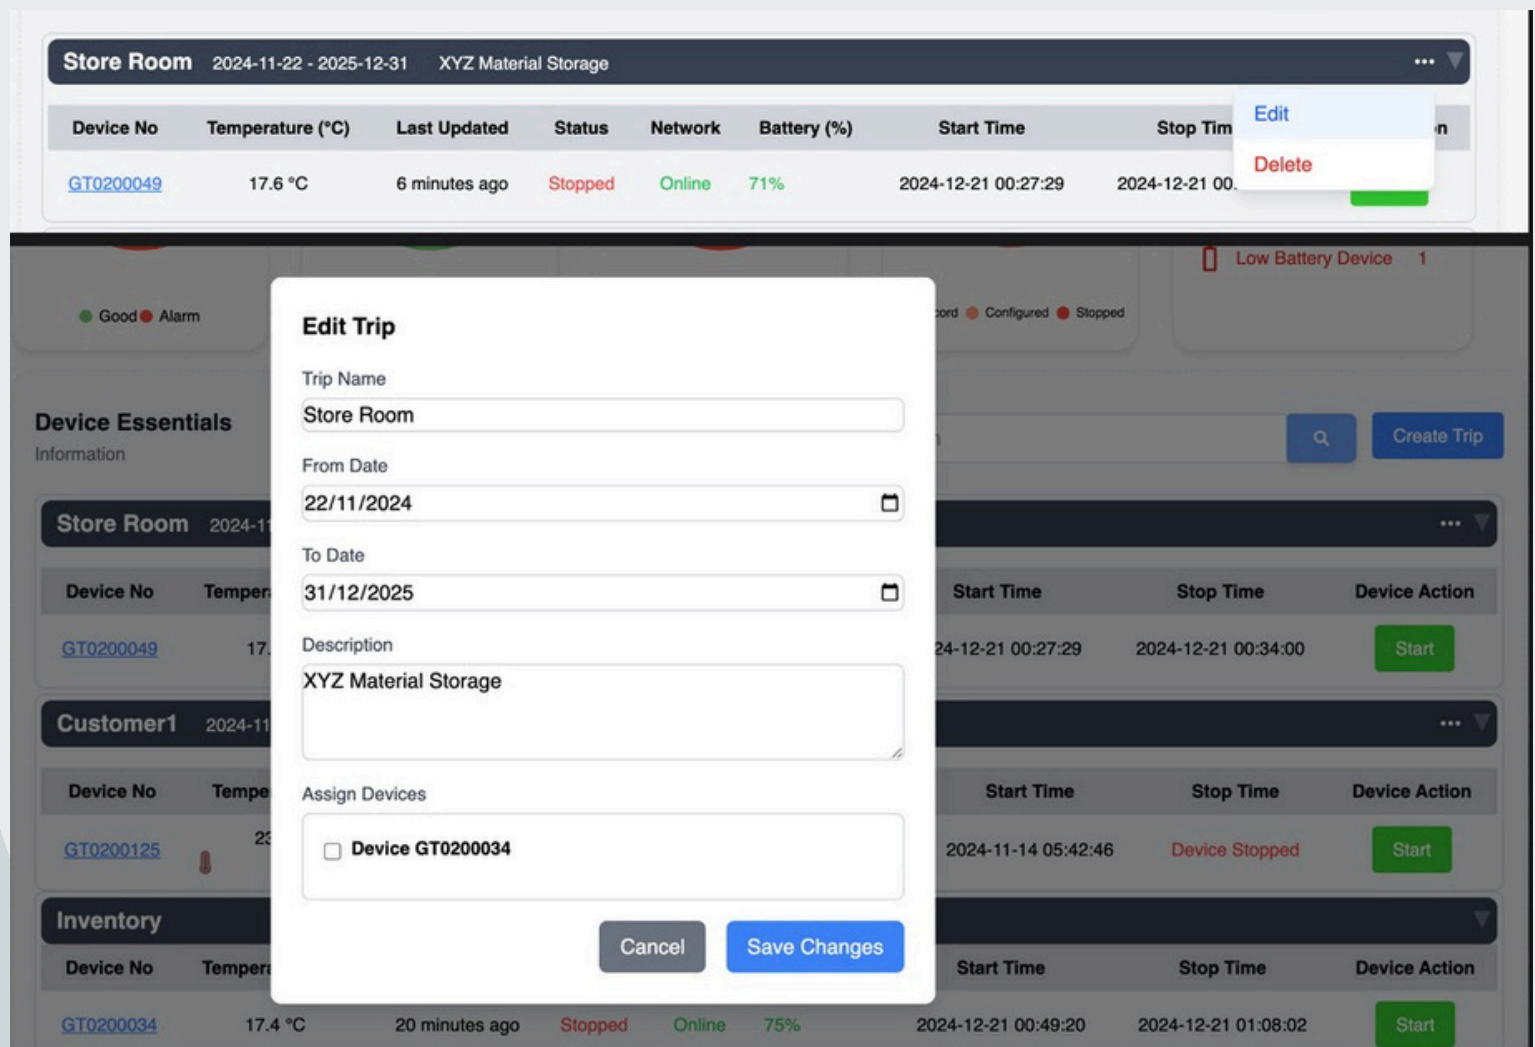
Store Room 2024-11-22 - 2025-12-31 XYZ Material Storage •••

| Device No | Temperature (°C) | Last Updated | Status | Network | Battery (%) | Start Time | Stop Tim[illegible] | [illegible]n |
|---|---|---|---|---|---|---|---|---|
| GT0200049 | 17.6 °C | 6 minutes ago | Stopped | Online | 71% | 2024-12-21 00:27:29 | 2024-12-21 00.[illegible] | |

Edit
Delete

Good Alarm

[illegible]ord Configured Stopped

Low Battery Device 1

Device Essentials
Information

Create Trip

Store Room 2024-1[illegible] •••

| Device No | Temper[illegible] | Start Time | Stop Time | Device Action |
|---|---|---|---|---|
| GT0200049 | 17.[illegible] | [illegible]24-12-21 00:27:29 | 2024-12-21 00:34:00 | Start |

Customer1 2024-11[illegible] •••

| Device No | Tempe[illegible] | Start Time | Stop Time | Device Action |
|---|---|---|---|---|
| GT0200125 | 2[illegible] | 2024-11-14 05:42:46 | Device Stopped | Start |

Inventory

| Device No | Temper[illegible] | | | | | Start Time | Stop Time | Device Action |
|---|---|---|---|---|---|---|---|---|
| GT0200034 | 17.4 °C | 20 minutes ago | Stopped | Online | 75% | 2024-12-21 00:49:20 | 2024-12-21 01:08:02 | Start |

Edit Trip

Trip Name
Store Room

From Date
22/11/2024

To Date
31/12/2025

Description
XYZ Material Storage

Assign Devices
Device GT0200034

Cancel
Save Changes